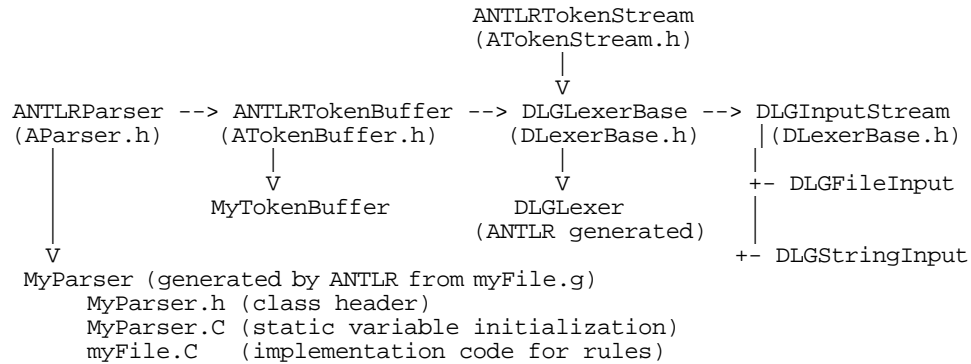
ANTLRTokenStream
(ATokenStream.h)
V

ANTLRParser --> ANTLRTokenBuffer --> DLGLexerBase --> DLGInputStream
(AParser.h) (ATokenBuffer.h) (DLexerBase.h) (DLexerBase.h)

V
MyTokenBuffer

V
DLGLexer
(ANTLR generated)

+- DLGFileInput

+- DLGStringInput

V
MyParser (generated by ANTLR from myFile.g)
MyParser.h (class header)
MyParser.C (static variable initialization)
myFile.C (implementation code for rules)